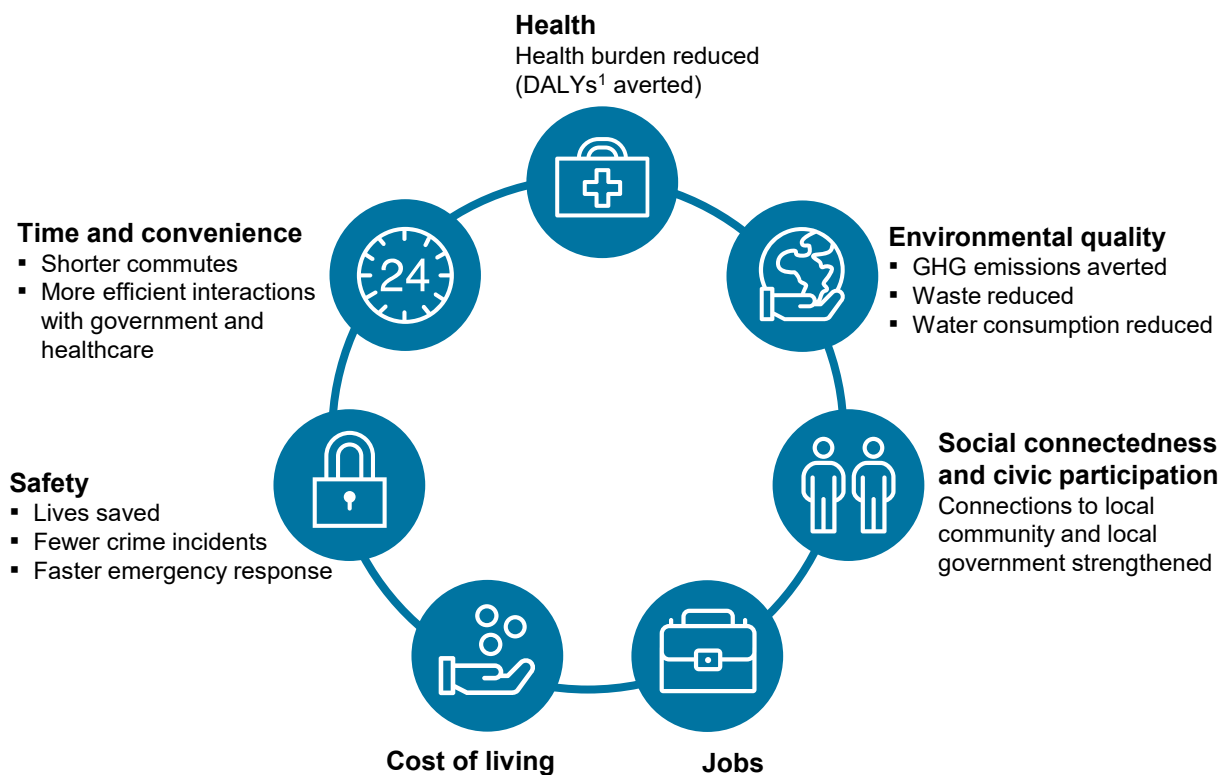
**Health**
Health burden reduced (DALYs$^1$ averted)

**Time and convenience**
▪ Shorter commutes
▪ More efficient interactions with government and healthcare

24

**Environmental quality**
▪ GHG emissions averted
▪ Waste reduced
▪ Water consumption reduced

**Social connectedness and civic participation**
Connections to local community and local government strengthened

**Safety**
▪ Lives saved
▪ Fewer crime incidents
▪ Faster emergency response

**Cost of living**

**Jobs**